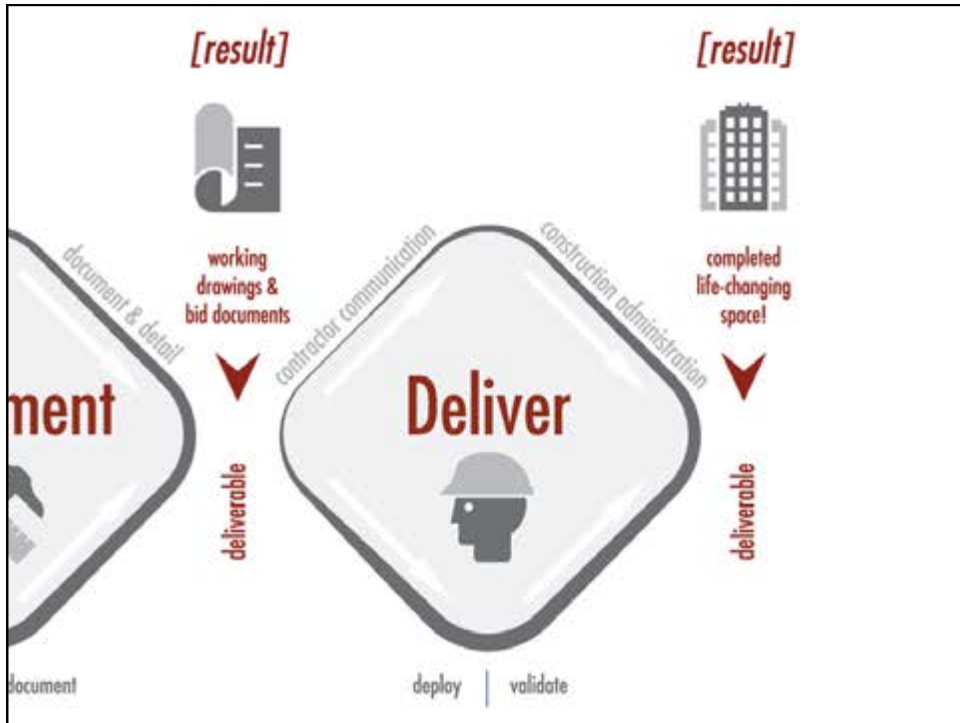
[result]

document & detail

working drawings & bid documents

ment

deliverable

document

contractor communication

construction administration

Deliver

deploy | validate

[result]

completed life-changing space!

deliverable